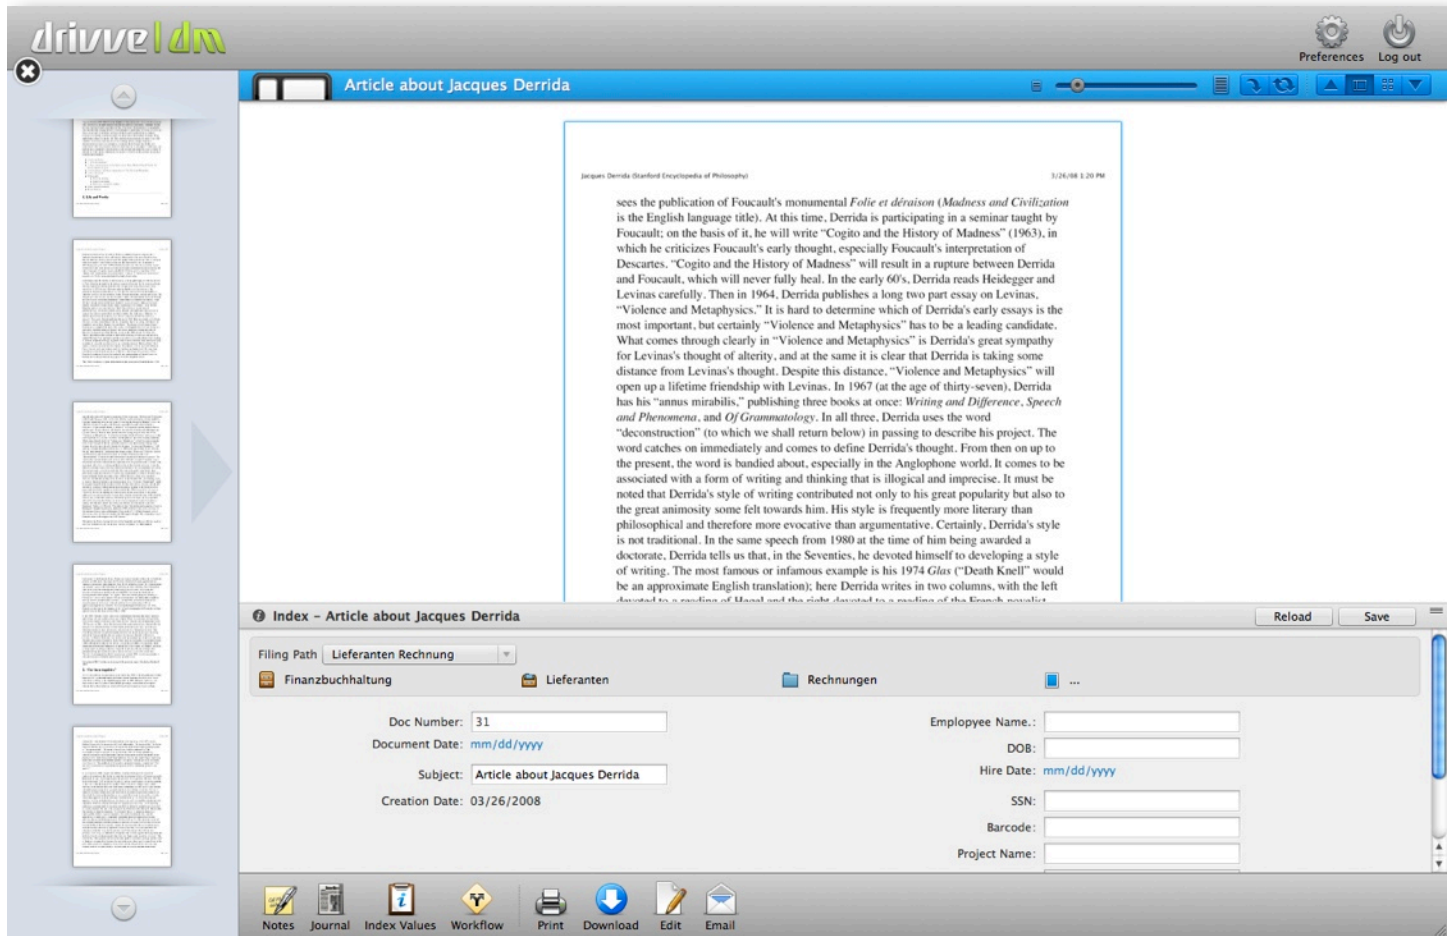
drivve | dm

Preferences Log out

Article about Jacques Derrida

Jacques Derrida (Stanford Encyclopedia of Philosophy) 3/26/08 1:20 PM

sees the publication of Foucault's monumental *Folie et déraison* (*Madness and Civilization* is the English language title). At this time, Derrida is participating in a seminar taught by Foucault; on the basis of it, he will write "Cogito and the History of Madness" (1963), in which he criticizes Foucault's early thought, especially Foucault's interpretation of Descartes. "Cogito and the History of Madness" will result in a rupture between Derrida and Foucault, which will never fully heal. In the early 60's, Derrida reads Heidegger and Levinas carefully. Then in 1964, Derrida publishes a long two part essay on Levinas, "Violence and Metaphysics." It is hard to determine which of Derrida's early essays is the most important, but certainly "Violence and Metaphysics" has to be a leading candidate. What comes through clearly in "Violence and Metaphysics" is Derrida's great sympathy for Levinas's thought of alterity, and at the same it is clear that Derrida is taking some distance from Levinas's thought. Despite this distance, "Violence and Metaphysics" will open up a lifetime friendship with Levinas. In 1967 (at the age of thirty-seven), Derrida has his "annus mirabilis," publishing three books at once: *Writing and Difference*, *Speech and Phenomena*, and *Of Grammatology*. In all three, Derrida uses the word "deconstruction" (to which we shall return below) in passing to describe his project. The word catches on immediately and comes to define Derrida's thought. From then on up to the present, the word is bandied about, especially in the Anglophone world. It comes to be associated with a form of writing and thinking that is illogical and imprecise. It must be noted that Derrida's style of writing contributed not only to his great popularity but also to the great animosity some felt towards him. His style is frequently more literary than philosophical and therefore more evocative than argumentative. Certainly, Derrida's style is not traditional. In the same speech from 1980 at the time of him being awarded a doctorate, Derrida tells us that, in the Seventies, he devoted himself to developing a style of writing. The most famous or infamous example is his 1974 *Glas* ("Death Knell" would be an approximate English translation); here Derrida writes in two columns, with the left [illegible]

Index – Article about Jacques Derrida

Reload Save

Filing Path Lieferanten Rechnung

Finanzbuchhaltung Lieferanten Rechnungen ...

Doc Number: 31
Document Date: mm/dd/yyyy
Subject: Article about Jacques Derrida
Creation Date: 03/26/2008

Employee Name.:
DOB:
Hire Date: mm/dd/yyyy
SSN:
Barcode:
Project Name:

Notes Journal Index Values Workflow Print Download Edit Email